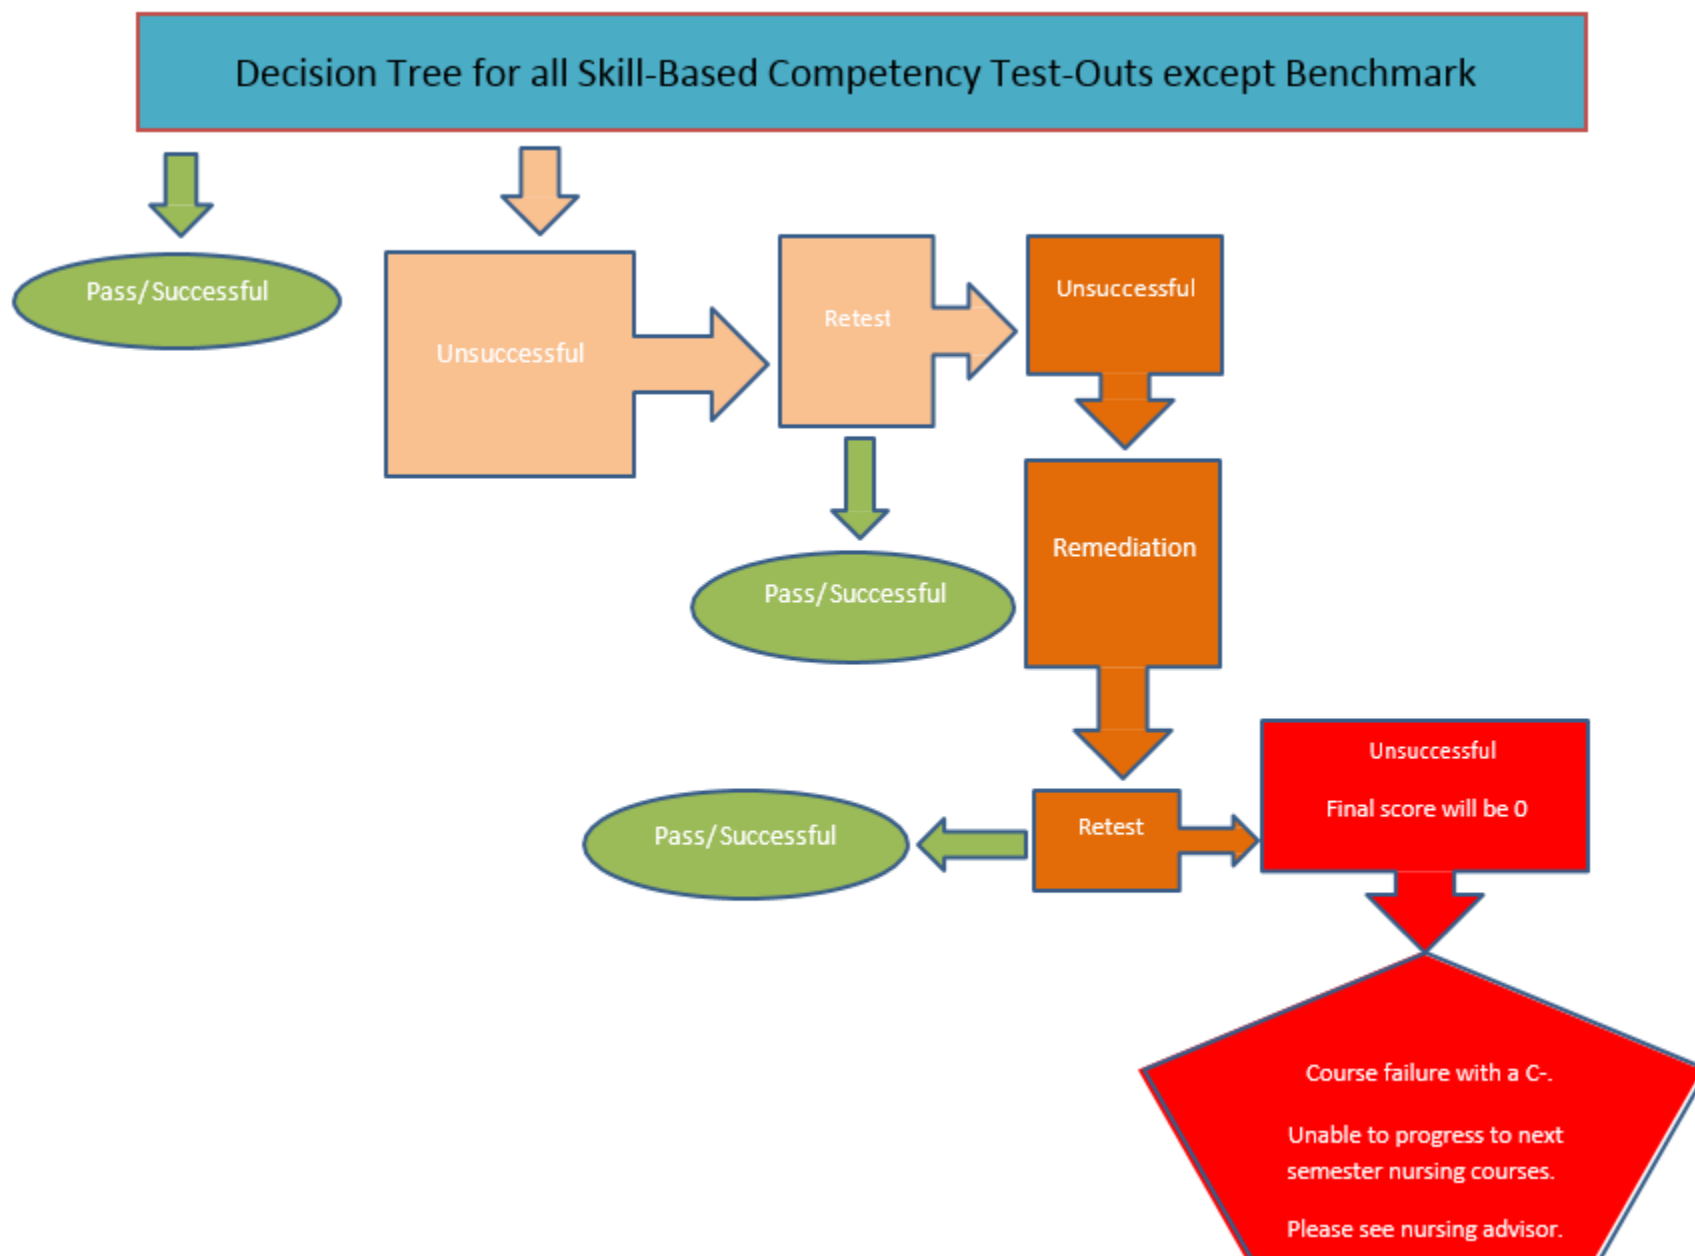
Decision Tree for all Skill-Based Competency Test-Outs except Benchmark

Pass/Successful

Unsuccessful

Retest

Unsuccessful

Pass/Successful

Remediation

Unsuccessful

Final score will be 0

Pass/Successful

Retest

Course failure with a C-.

Unable to progress to next semester nursing courses.

Please see nursing advisor.